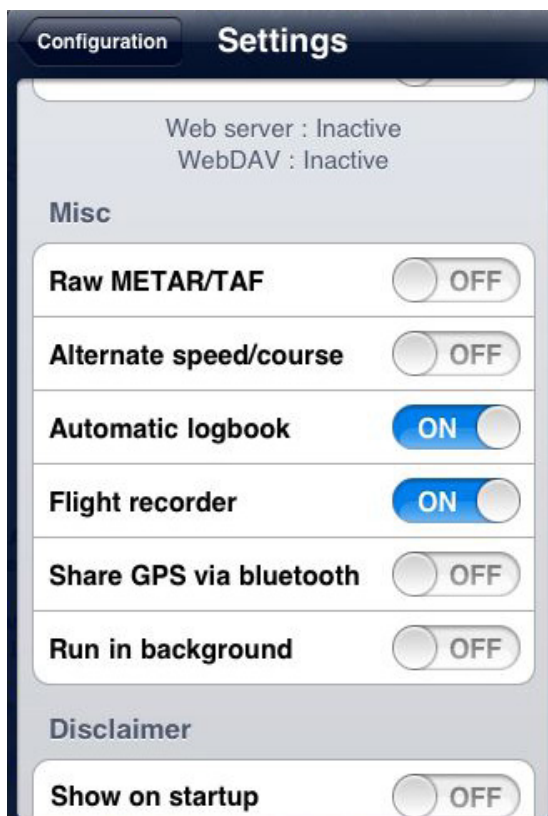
Configuration

Settings

Web server : Inactive
WebDAV : Inactive

Misc

Raw METAR/TAF OFF

Alternate speed/course OFF

Automatic logbook ON

Flight recorder ON

Share GPS via bluetooth OFF

Run in background OFF

Disclaimer

Show on startup OFF